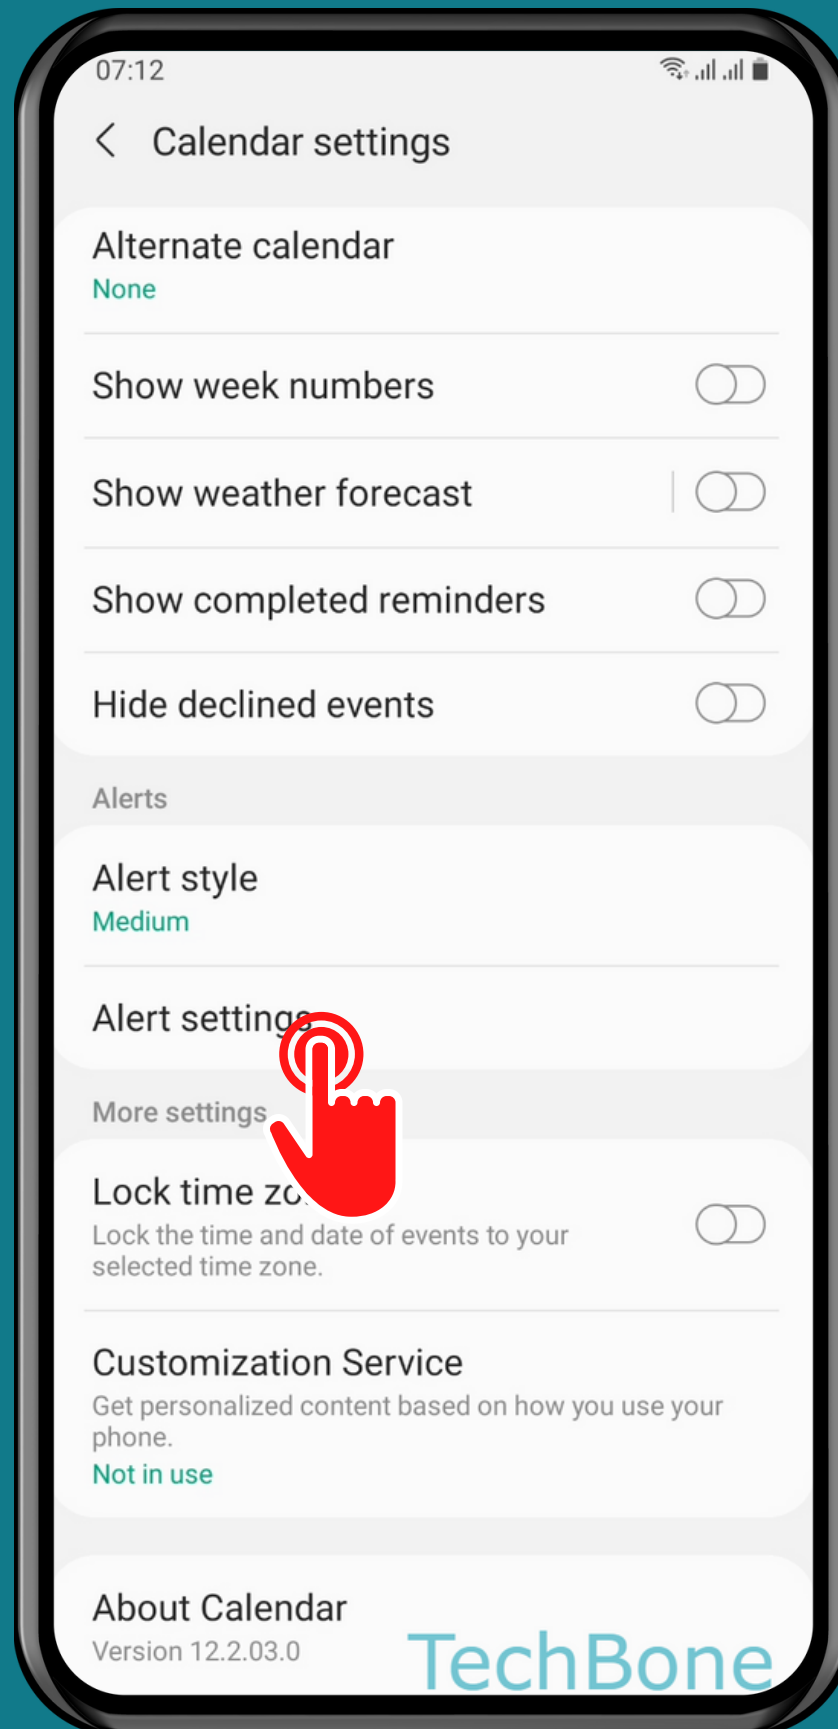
07:12

Calendar settings

Alternate calendar
None

Show week numbers

Show weather forecast

Show completed reminders

Hide declined events

Alerts

Alert style
Medium

Alert settings

More settings

Lock time zo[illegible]
Lock the time and date of events to your selected time zone.

Customization Service
Get personalized content based on how you use your phone.
Not in use

About Calendar
Version 12.2.03.0

TechBone